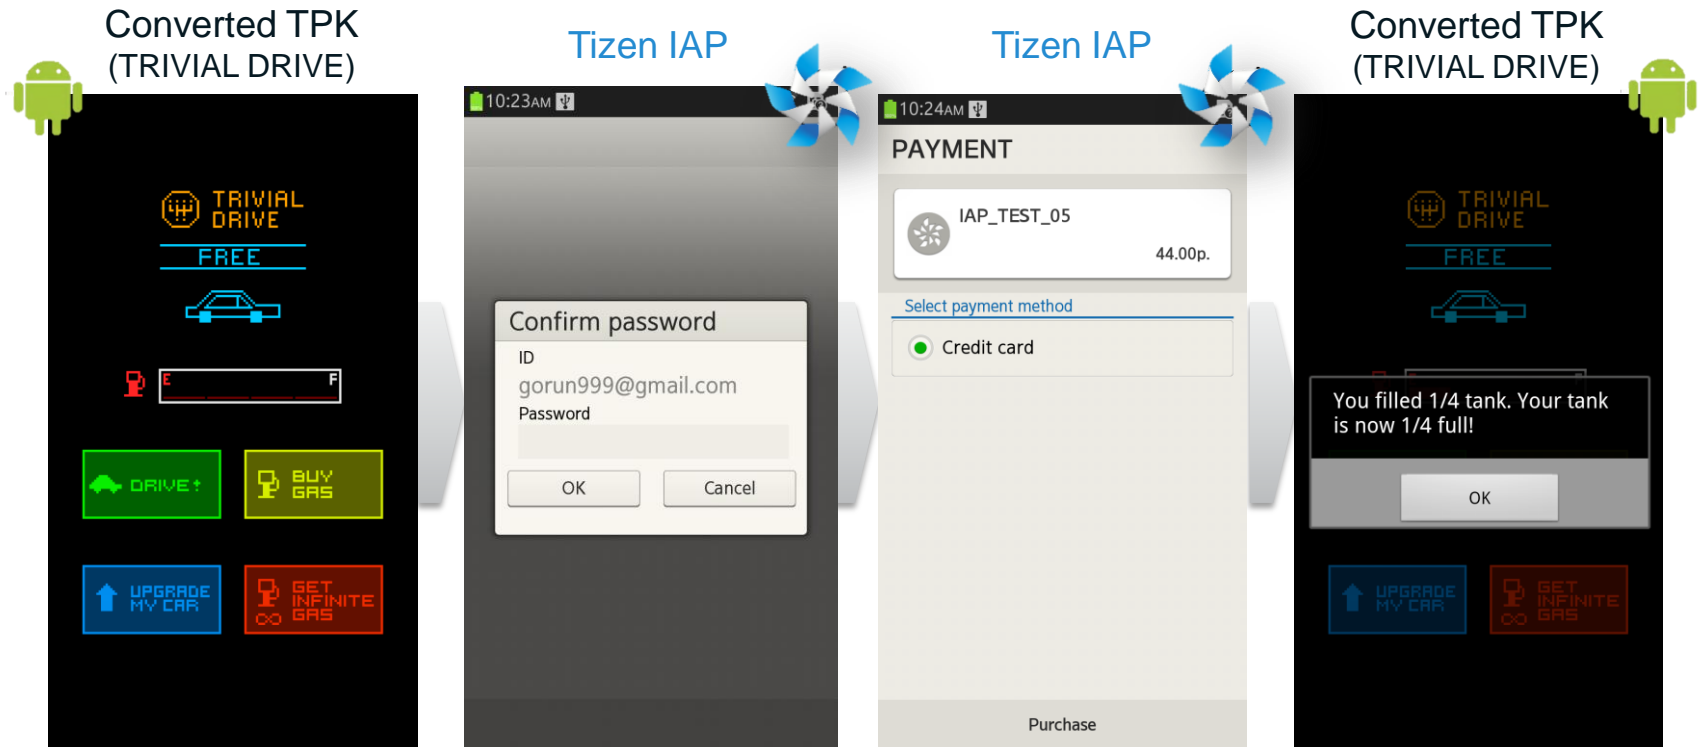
Converted TPK
(TRIVIAL DRIVE)

TRIVIAL DRIVE
FREE

E F

DRIVE!
BUY GAS
UPGRADE MY CAR
GET INFINITE GAS

Tizen IAP

10:23AM

Confirm password
ID
gorun999@gmail.com
Password
OK Cancel

Tizen IAP

10:24AM

PAYMENT
IAP_TEST_05
44.00p.
Select payment method
Credit card
Purchase

Converted TPK
(TRIVIAL DRIVE)

TRIVIAL DRIVE
FREE

You filled 1/4 tank. Your tank is now 1/4 full!
OK

UPGRADE MY CAR
GET INFINITE GAS